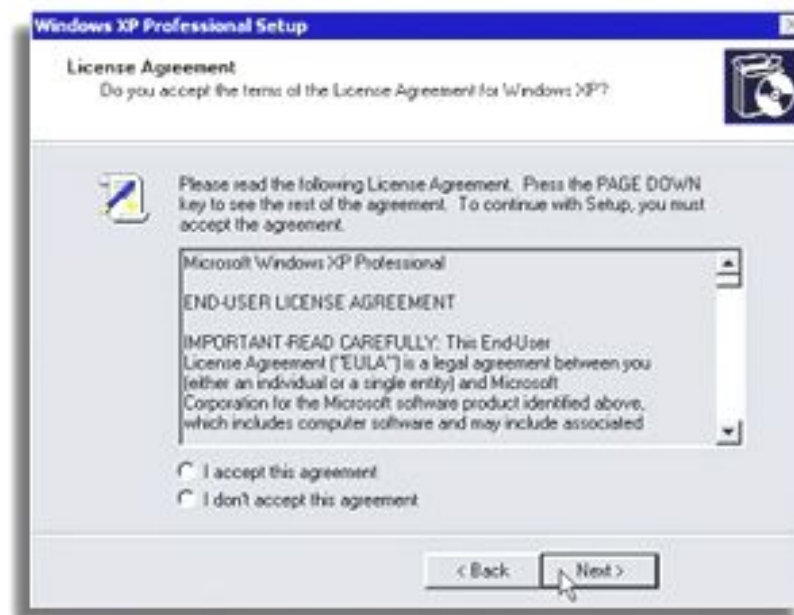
Windows XP Professional Setup

License Agreement
Do you accept the terms of the License Agreement for Windows XP?

Please read the following License Agreement. Press the PAGE DOWN key to see the rest of the agreement. To continue with Setup, you must accept the agreement.

Microsoft Windows XP Professional

END-USER LICENSE AGREEMENT

IMPORTANT-READ CAREFULLY: This End-User License Agreement ("EULA") is a legal agreement between you (either an individual or a single entity) and Microsoft Corporation for the Microsoft software product identified above, which includes computer software and may include associated

I accept this agreement
I don't accept this agreement

< Back
Next >